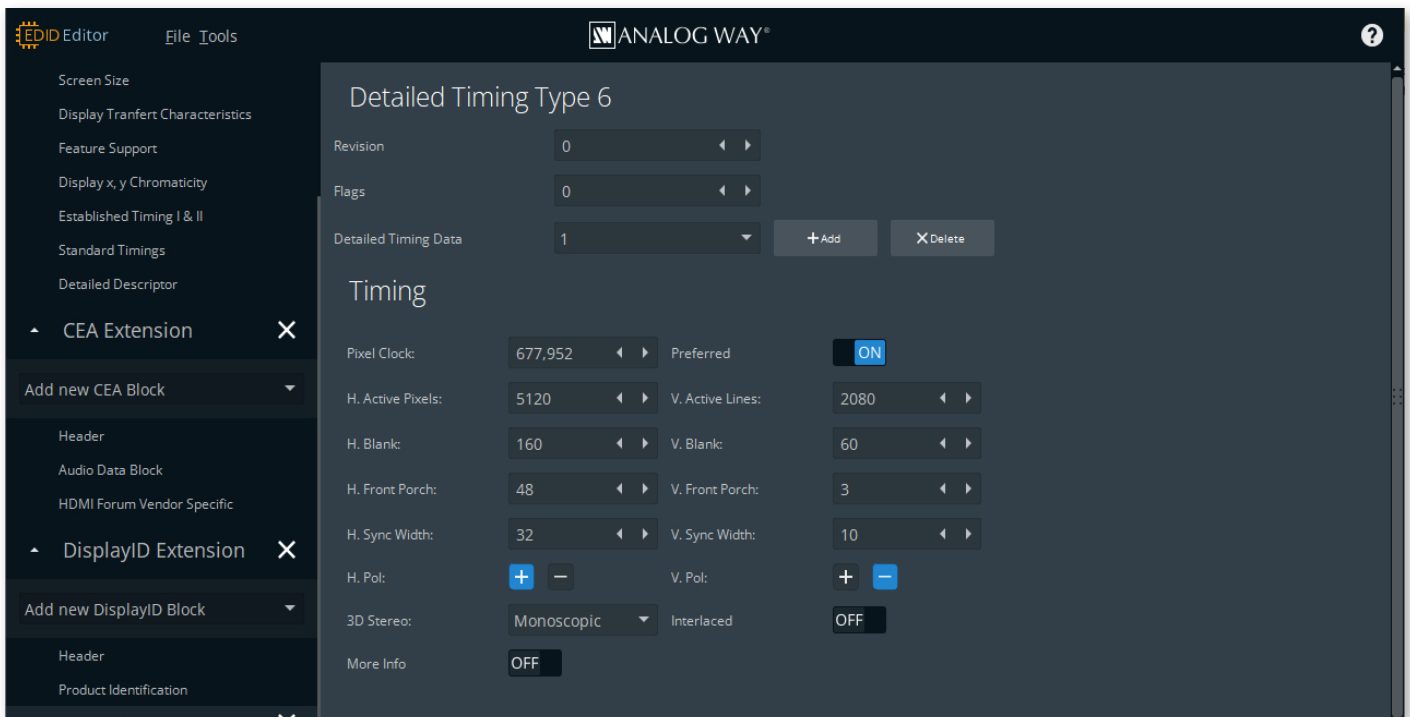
EDID Editor File Tools

ANALOG WAY®

?

Screen Size
Display Tranfert Characteristics
Feature Support
Display x, y Chromaticity
Established Timing I & II
Standard Timings
Detailed Descriptor

CEA Extension ✕

Add new CEA Block

Header
Audio Data Block
HDMI Forum Vendor Specific

DisplayID Extension ✕

Add new DisplayID Block

Header
Product Identification

Detailed Timing Type 6

Revision 0
Flags 0
Detailed Timing Data 1 +Add ✕Delete

Timing

| | | | |
|---|---|---|---|
| Pixel Clock: | 677,952 | Preferred | ON |
| H. Active Pixels: | 5120 | V. Active Lines: | 2080 |
| H. Blank: | 160 | V. Blank: | 60 |
| H. Front Porch: | 48 | V. Front Porch: | 3 |
| H. Sync Width: | 32 | V. Sync Width: | 10 |
| H. Pol: | + − | V. Pol: | + − |
| 3D Stereo: | Monoscopic | Interlaced | OFF |
| More Info | OFF | | |